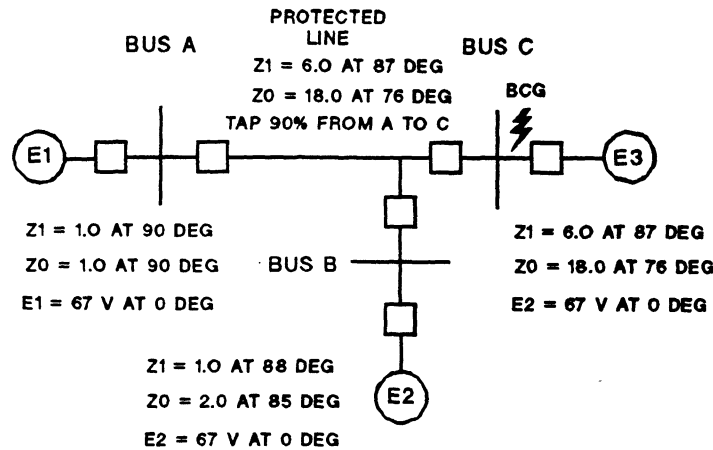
PROTECTED LINE

BUS A

BUS C

Z1 = 6.0 AT 87 DEG

Z0 = 18.0 AT 76 DEG

BCG

TAP 90% FROM A TO C

E1

E3

Z1 = 1.0 AT 90 DEG

Z0 = 1.0 AT 90 DEG

E1 = 67 V AT 0 DEG

BUS B

Z1 = 6.0 AT 87 DEG

Z0 = 18.0 AT 76 DEG

E2 = 67 V AT 0 DEG

Z1 = 1.0 AT 88 DEG

Z0 = 2.0 AT 85 DEG

E2 = 67 V AT 0 DEG

E2